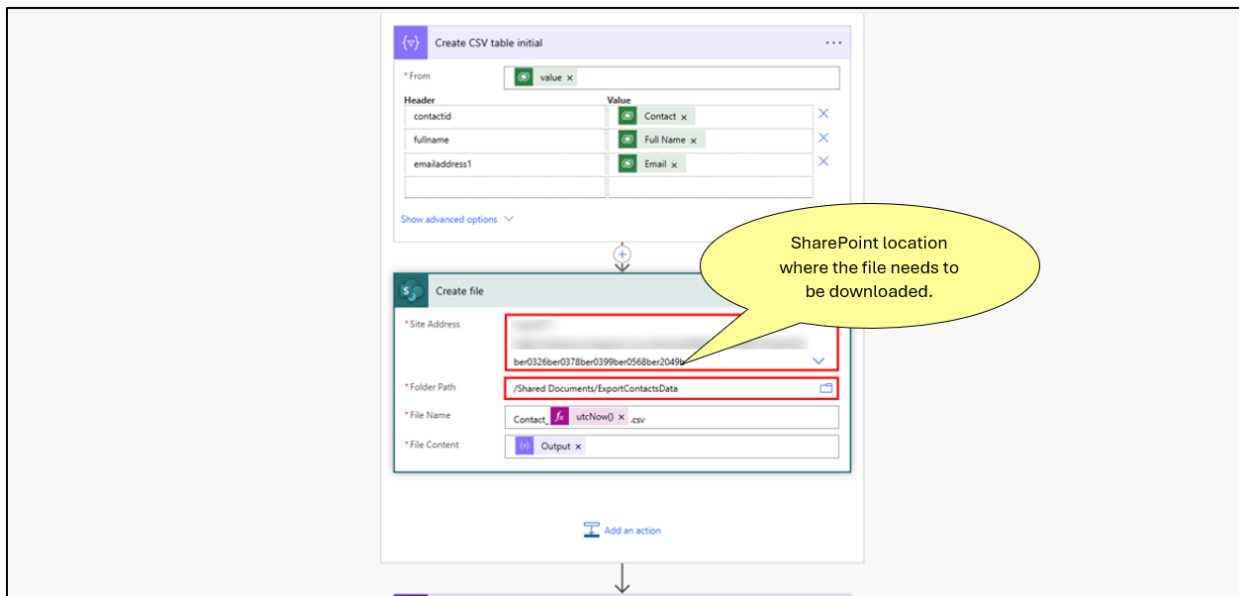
Create CSV table initial

* From value ×

| Header | Value |
|---|---|
| contactid | Contact × |
| fullname | Full Name × |
| emailaddress1 | Email × |
| | |

Show advanced options

SharePoint location where the file needs to be downloaded.

Create file

* Site Address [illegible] ber0326ber0378ber0399ber0568ber2049b

* Folder Path /Shared Documents/ExportContactsData

* File Name Contact_ utcNow() × .csv

* File Content Output ×

Add an action